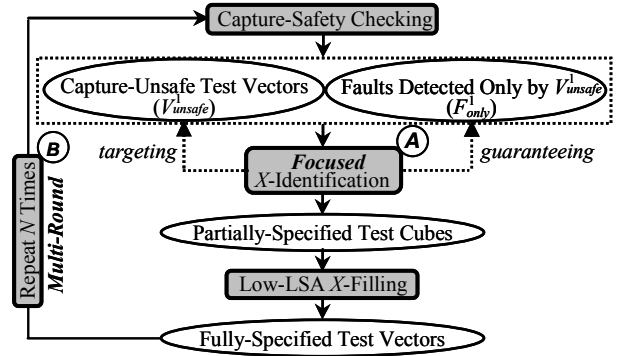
Capture-Safety Checking

Capture-Unsafe Test Vectors ($V^1_{unsafe}$)

Faults Detected Only by $V^1_{unsafe}$ ($F^1_{only}$)

B

A

targeting

Focused X-Identification

guaranteeing

Repeat N Times

Multi-Round

Partially-Specified Test Cubes

Low-LSA X-Filling

Fully-Specified Test Vectors